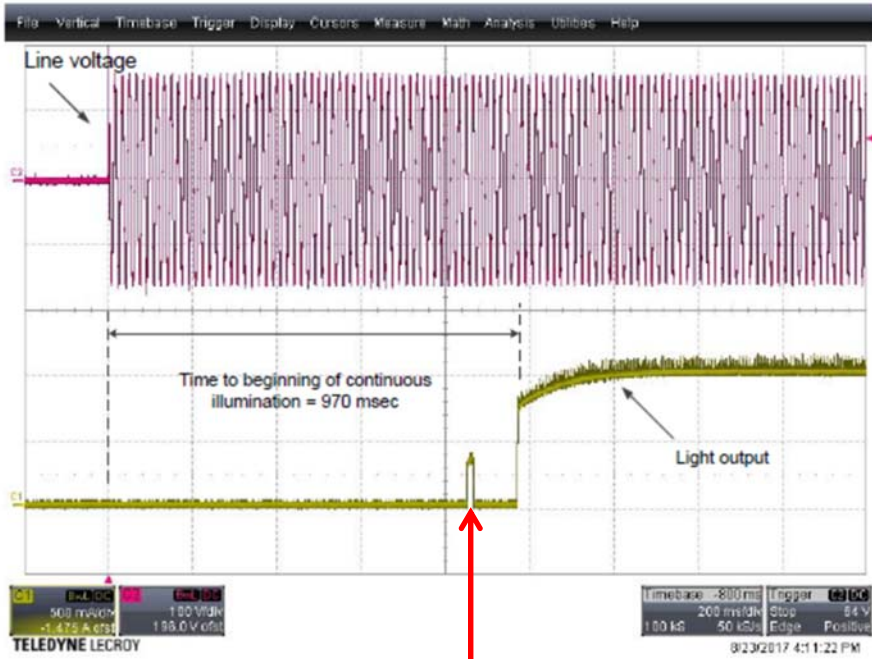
File Vertical Timebase Trigger Display Cursors Measure Math Analysis Utilities Help

Line voltage

C2

Time to beginning of continuous illumination = 970 msec

Light output

C1

C1 BwL DC 500 mA/div -1.475 A ofst

C2 BwL DC 100 V/div 196.0 V ofst

TELEDYNE LECROY

Timebase -800 ms 200 ms/div 100 kS 50 kS/s

Trigger C2 DC Stop 64 V Edge Positive

8/23/2017 4:11:22 PM